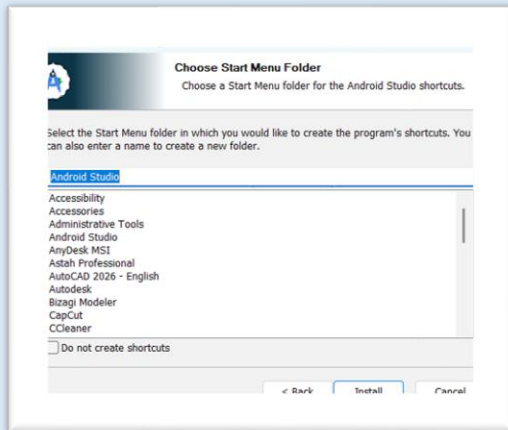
Choose Start Menu Folder
Choose a Start Menu folder for the Android Studio shortcuts.

Select the Start Menu folder in which you would like to create the program's shortcuts. You can also enter a name to create a new folder.

Android Studio

Accessibility
Accessories
Administrative Tools
Android Studio
AnyDesk MSI
Astah Professional
AutoCAD 2026 - English
Autodesk
Bizagi Modeler
CapCut
CCleaner

Do not create shortcuts

< Back
Install
Cancel